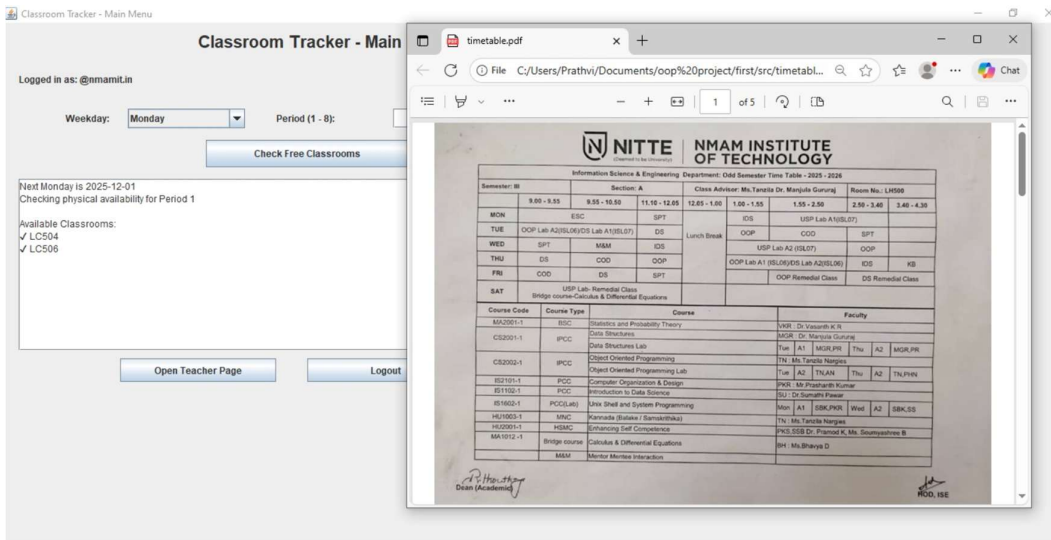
Classroom Tracker - Main Menu

Classroom Tracker - Main

Logged in as: @nmamit.in

Weekday: Monday
Period (1 - 8):

Check Free Classrooms

Next Monday is 2025-12-01
Checking physical availability for Period 1

Available Classrooms:
✓ LC504
✓ LC506

Open Teacher Page
Logout

timetable.pdf
File C:/Users/Prathvi/Documents/oop%20project/first/src/timetabl...
Chat
1 of 5

NITTE (Deemed to be University) | NMAM INSTITUTE OF TECHNOLOGY

Information Science & Engineering Department: Odd Semester Time Table - 2025 - 2026

| Semester: III | | Section: A | | Class Advisor: Ms.Tanzila Dr. Manjula Gururaj | | | Room No.: LH500 | |
|---|---|---|---|---|---|---|---|---|
| | 9.00 - 9.55 | 9.55 - 10.50 | 11.10 - 12.05 | 12.05 - 1.00 | 1.00 - 1.55 | 1.55 - 2.50 | 2.50 - 3.40 | 3.40 - 4.30 |
| MON | ESC | | SPT | Lunch Break | IOS | USP Lab A1(ISL07) | | |
| TUE | OOP Lab A2(ISL06)/DS Lab A1(ISL07) | | DS | | OOP | COD | SPT | |
| WED | SPT | M&M | IOS | | USP Lab A2 (ISL07) | | OOP | |
| THU | DS | COD | OOP | | OOP Lab A1 (ISL06)/DS Lab A2(ISL06) | | IOS | KB |
| FRI | COD | DS | SPT | | | OOP Remedial Class | DS Remedial Class | |
| SAT | USP Lab- Remedial Class Bridge course-Calculus & Differential Equations | | | | | | | |

| Course Code | Course Type | Course | Faculty |
|---|---|---|---|
| MA2001-1 | BSC | Statistics and Probability Theory | VKR : Dr.Vasanth K R |
| CS2001-1 | IPCC | Data Structures | MGR : Dr. Manjula Gururaj |
| | | Data Structures Lab | Tue A1 MGR,PR Thu A2 MGR,PR |
| CS2002-1 | IPCC | Object Oriented Programming | TN : Ms.Tanzila Nargies |
| | | Object Oriented Programming Lab | Tue A2 TN,AN Thu A1 TN,PHN |
| IS2101-1 | PCC | Computer Organization & Design | PKR : Mr.Prashanth Kumar |
| IS1102-1 | PCC | Introduction to Data Science | SU : Dr.Sumathi Pawar |
| IS1602-1 | PCC(Lab) | Unix Shell and System Programming | Mon A1 SBK,PKR Wed A2 SBK,SS |
| HU1003-1 | MNC | Kannada (Balake / Samskrithika) | TN : Ms.Tanzila Nargies |
| HU2001-1 | HSMC | Enhancing Self Competence | PKS,SSB Dr. Pramod K, Ms. Soumyashree B |
| MA1012-1 | Bridge course | Calculus & Differential Equations | BH : Ms.Bhavya D |
| | M&M | Mentor Mentee Interaction | |

Dean (Academic)
HOD, ISE